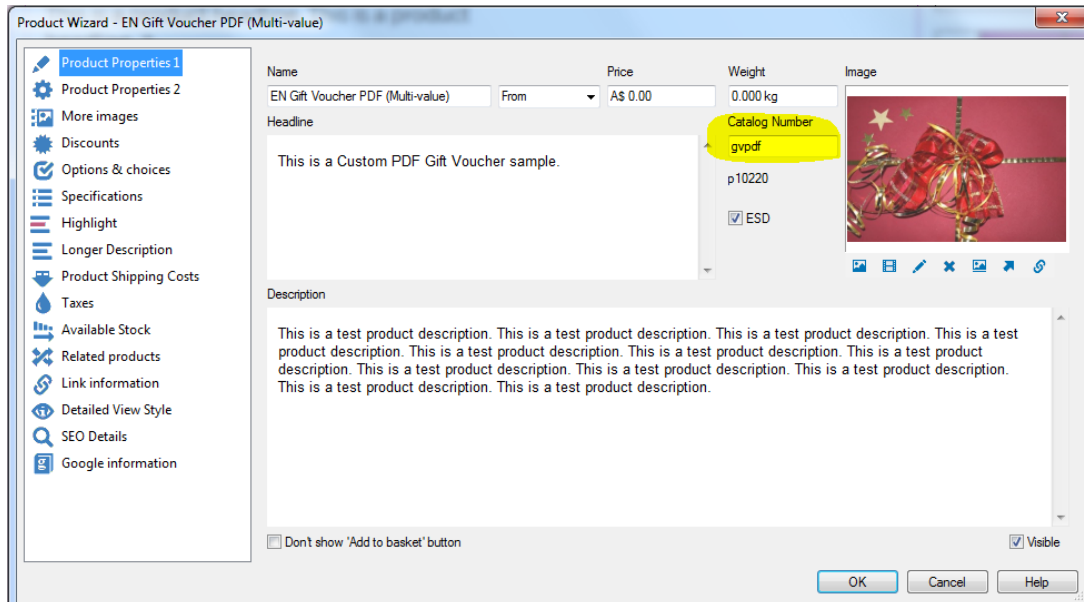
Product Wizard - EN Gift Voucher PDF (Multi-value)

Product Properties 1
Product Properties 2
More images
Discounts
Options & choices
Specifications
Highlight
Longer Description
Product Shipping Costs
Taxes
Available Stock
Related products
Link information
Detailed View Style
SEO Details
Google information

Name
EN Gift Voucher PDF (Multi-value)
From
Price
A$ 0.00
Weight
0.000 kg
Image
Headline
This is a Custom PDF Gift Voucher sample.
Catalog Number
gvpdf
p10220
ESD
Description
This is a test product description. This is a test product description. This is a test product description. This is a test product description. This is a test product description. This is a test product description. This is a test product description. This is a test product description. This is a test product description. This is a test product description. This is a test product description. This is a test product description.
Don't show 'Add to basket' button
Visible
OK
Cancel
Help